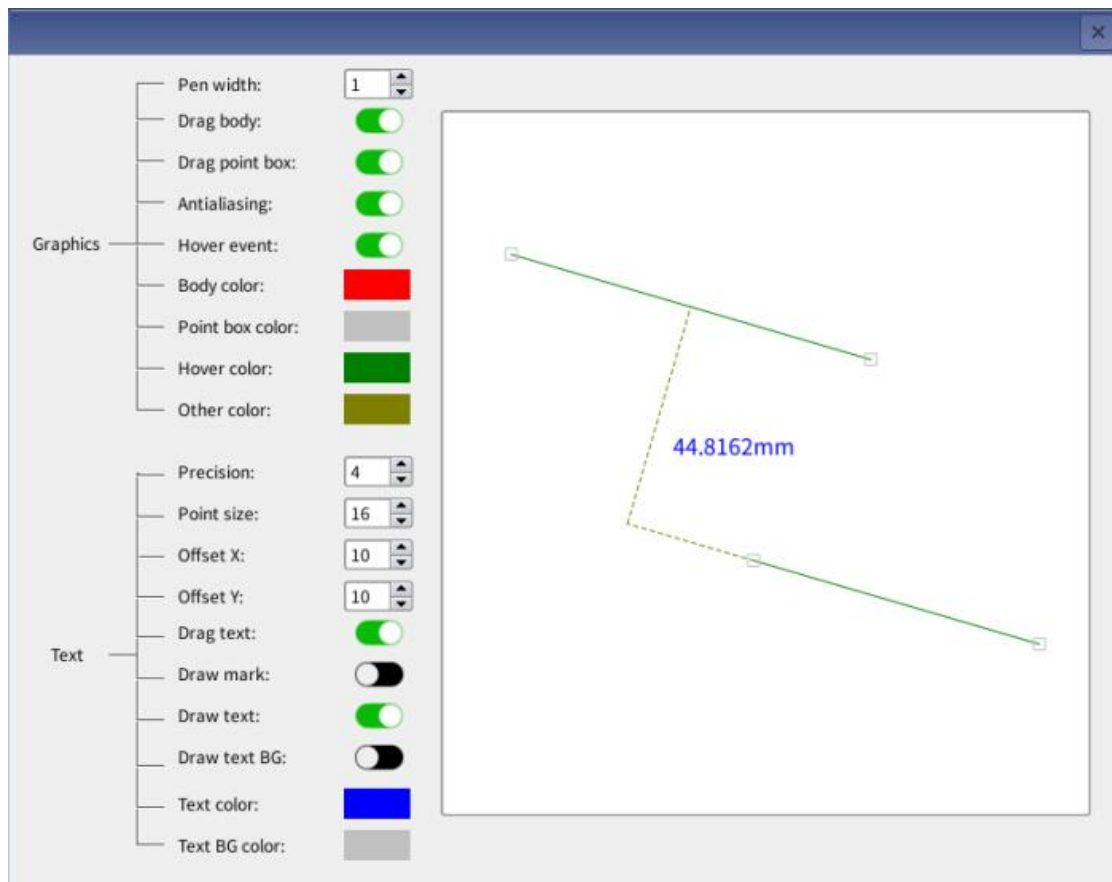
×

Graphics
Pen width: 1
Drag body:
Drag point box:
Antialiasing:
Hover event:
Body color:
Point box color:
Hover color:
Other color:

Text
Precision: 4
Point size: 16
Offset X: 10
Offset Y: 10
Drag text:
Draw mark:
Draw text:
Draw text BG:
Text color:
Text BG color:

44.8162mm